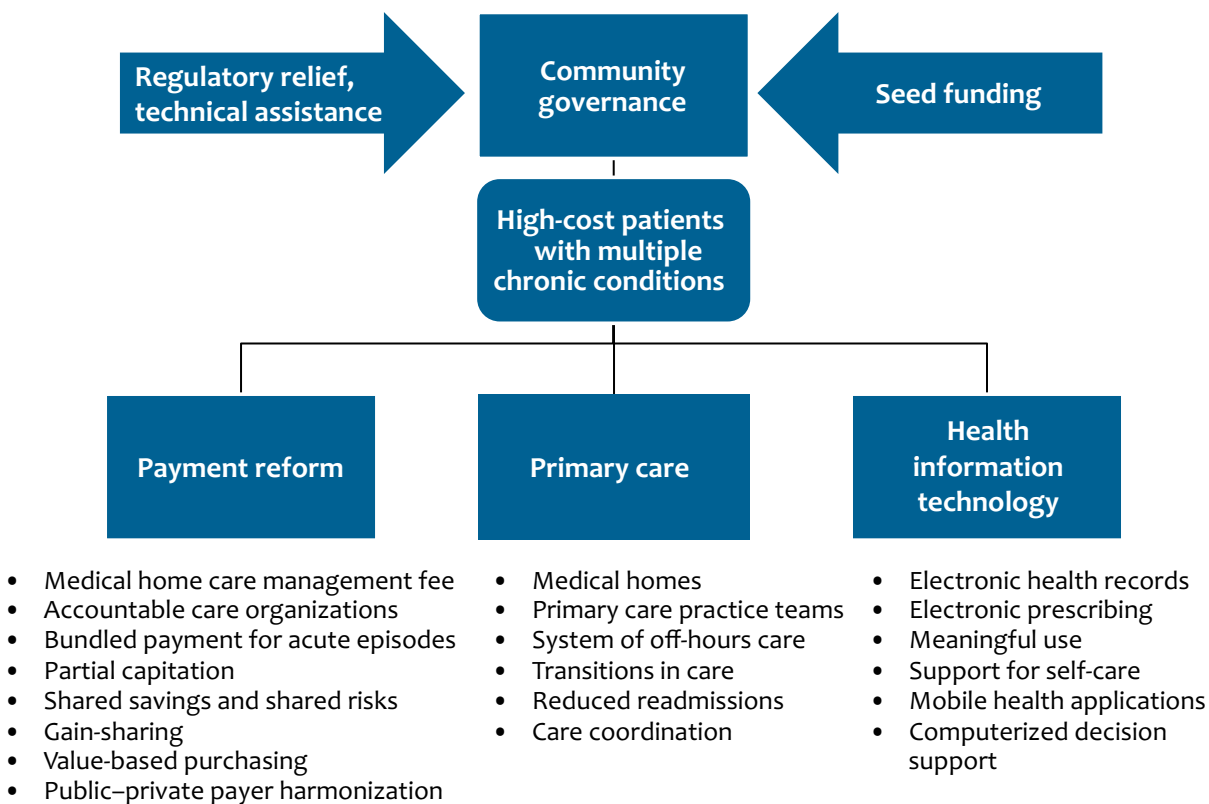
Regulatory relief, technical assistance

Community governance

Seed funding

High-cost patients with multiple chronic conditions

Payment reform

Primary care

Health information technology

- Medical home care management fee
- Accountable care organizations
- Bundled payment for acute episodes
- Partial capitation
- Shared savings and shared risks
- Gain-sharing
- Value-based purchasing
- Public–private payer harmonization

- Medical homes
- Primary care practice teams
- System of off-hours care
- Transitions in care
- Reduced readmissions
- Care coordination

- Electronic health records
- Electronic prescribing
- Meaningful use
- Support for self-care
- Mobile health applications
- Computerized decision support